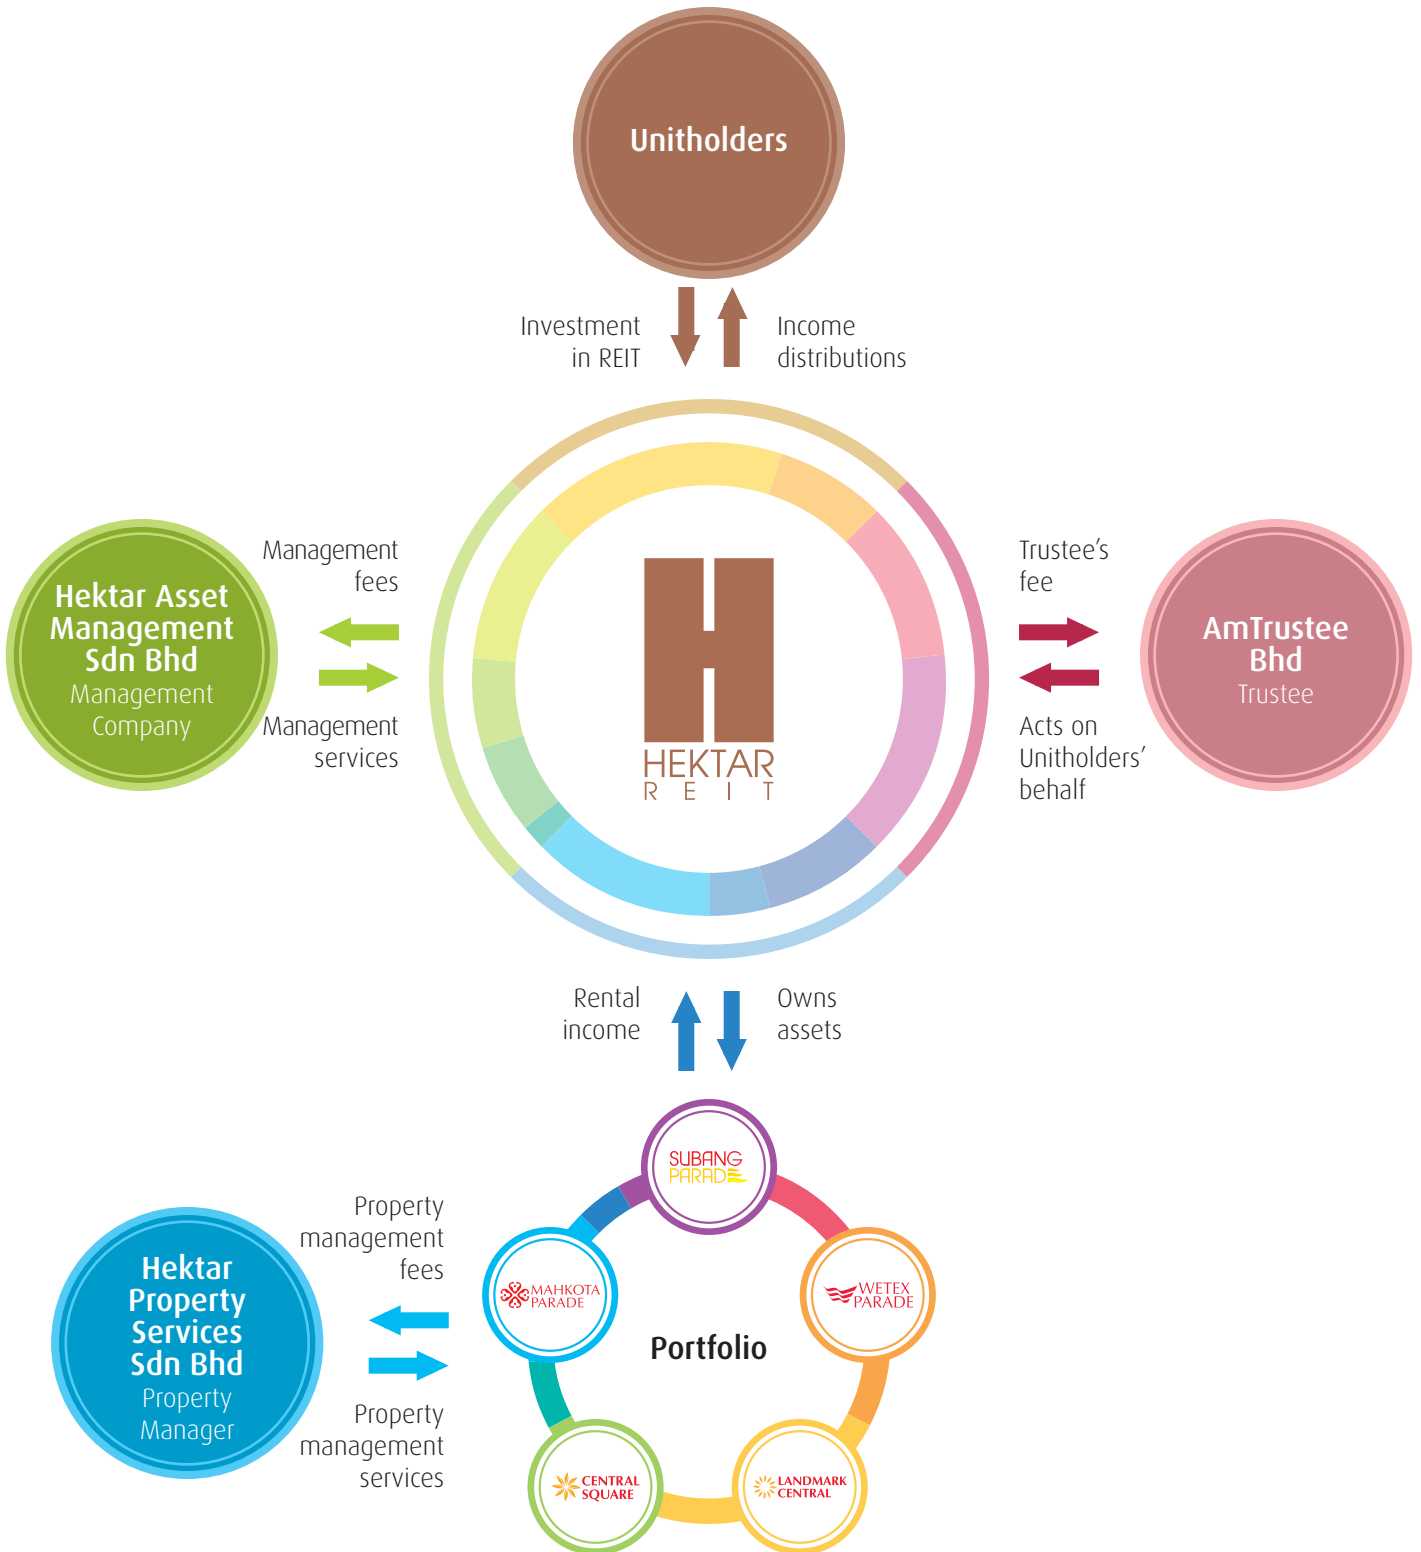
Unitholders

Investment in REIT

Income distributions

Management fees

Management services

Hektar Asset Management Sdn Bhd
Management Company

HEKTAR
R E I T

Trustee's fee

Acts on Unitholders' behalf

AmTrustee Bhd
Trustee

Rental income

Owns assets

SUBANG PARADE

MAHKOTA PARADE

WETEX PARADE

Portfolio

CENTRAL SQUARE

LANDMARK CENTRAL

Property management fees

Property management services

Hektar Property Services Sdn Bhd
Property Manager